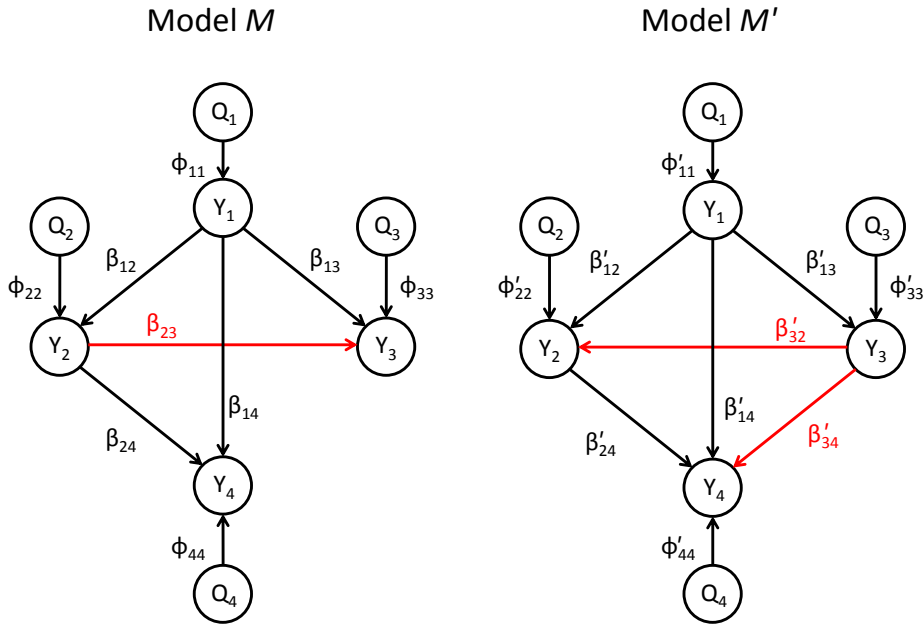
Model $M$

$Q_1$

$\phi_{11}$

$Y_1$

$Q_2$

$\beta_{12}$

$\beta_{13}$

$Q_3$

$\phi_{22}$

$\phi_{33}$

$Y_2$

$\beta_{23}$

$Y_3$

$\beta_{14}$

$\beta_{24}$

$Y_4$

$\phi_{44}$

$Q_4$

Model $M'$

$Q_1$

$\phi'_{11}$

$Y_1$

$Q_2$

$\beta'_{12}$

$\beta'_{13}$

$Q_3$

$\phi'_{22}$

$\phi'_{33}$

$Y_2$

$\beta'_{32}$

$Y_3$

$\beta'_{14}$

$\beta'_{24}$

$\beta'_{34}$

$Y_4$

$\phi'_{44}$

$Q_4$